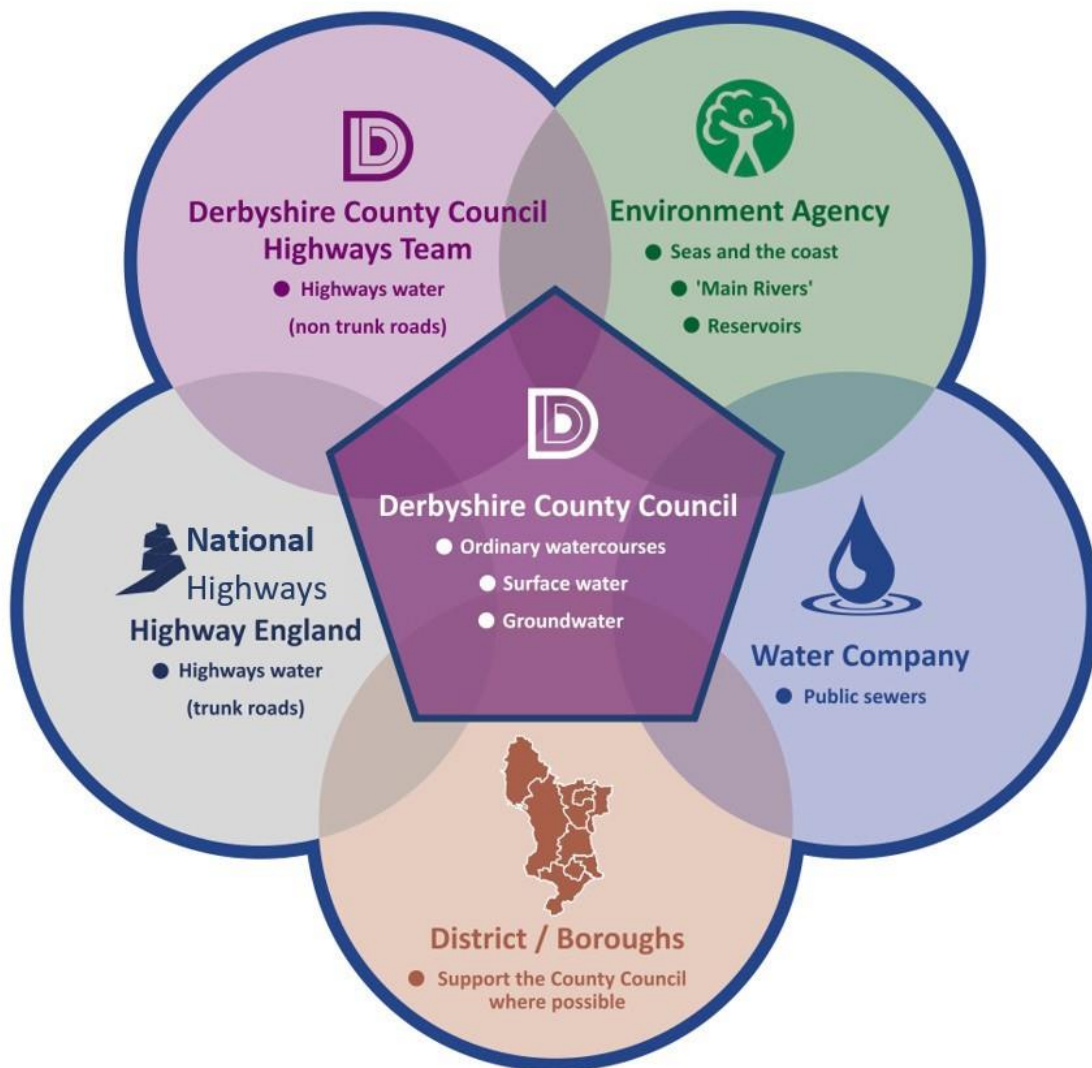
Derbyshire County Council
Highways Team
● Highways water
(non trunk roads)

Environment Agency
● Seas and the coast
● 'Main Rivers'
● Reservoirs

Derbyshire County Council
● Ordinary watercourses
● Surface water
● Groundwater

National
Highways
Highway England
● Highways water
(trunk roads)

Water Company
● Public sewers

District / Boroughs
● Support the County Council where possible